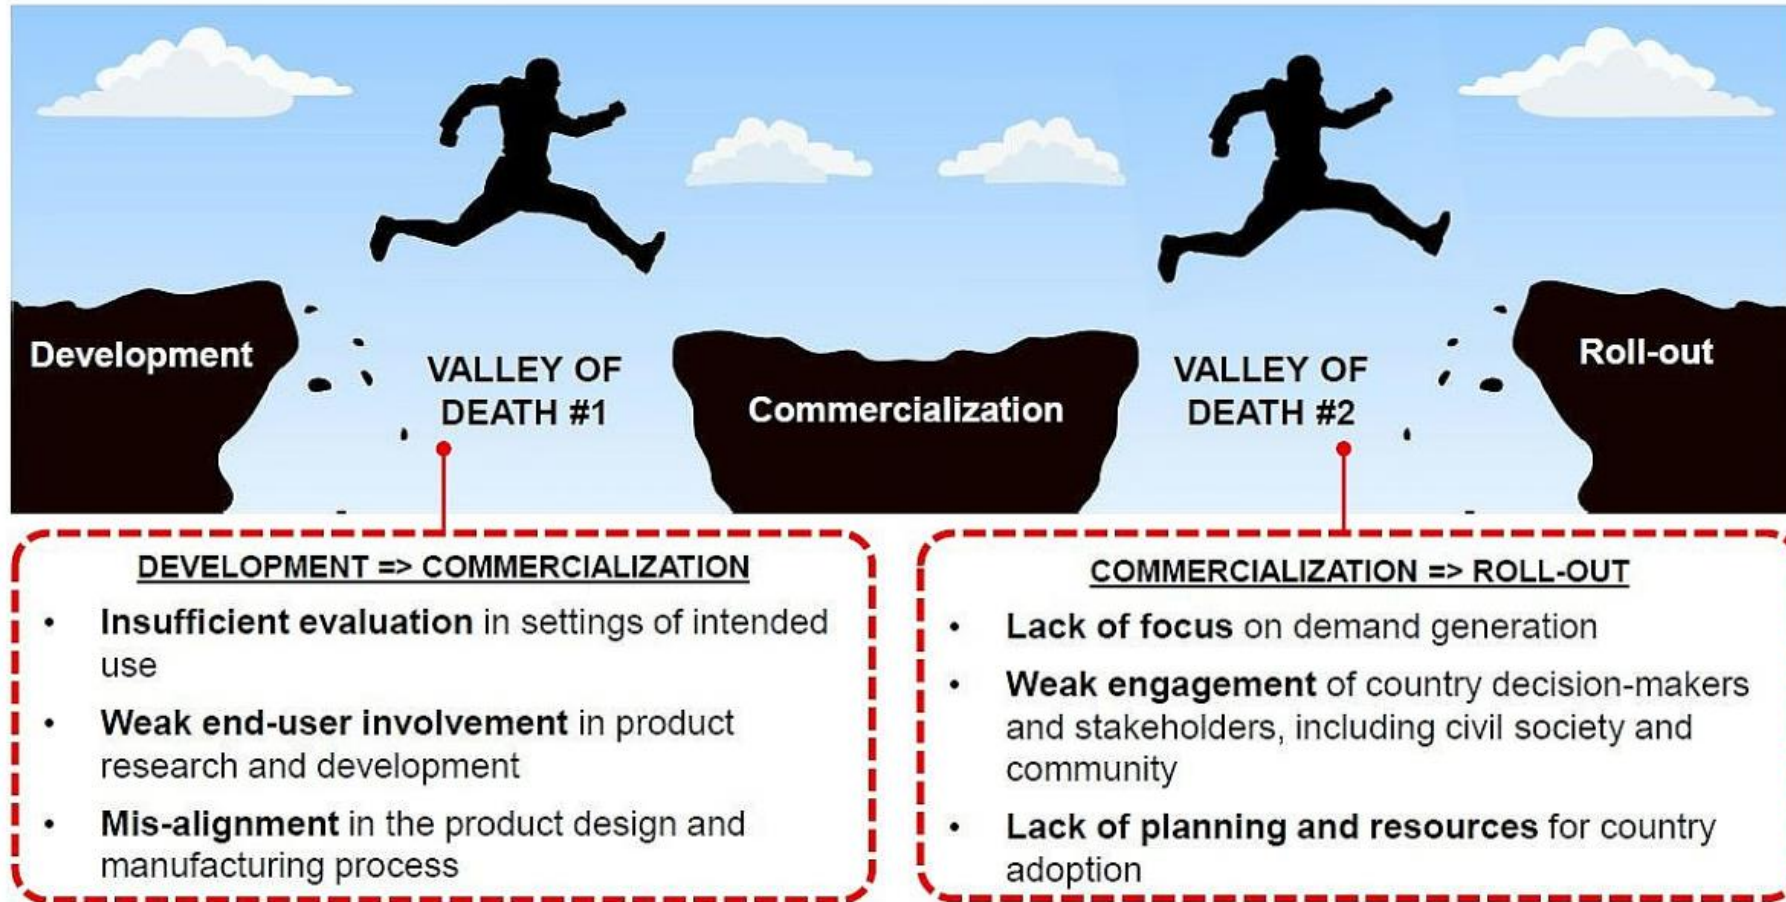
Development

VALLEY OF DEATH #1

Commercialization

VALLEY OF DEATH #2

Roll-out

DEVELOPMENT => COMMERCIALIZATION

• **Insufficient evaluation** in settings of intended use
• **Weak end-user involvement** in product research and development
• **Mis-alignment** in the product design and manufacturing process

COMMERCIALIZATION => ROLL-OUT

• **Lack of focus** on demand generation
• **Weak engagement** of country decision-makers and stakeholders, including civil society and community
• **Lack of planning and resources** for country adoption